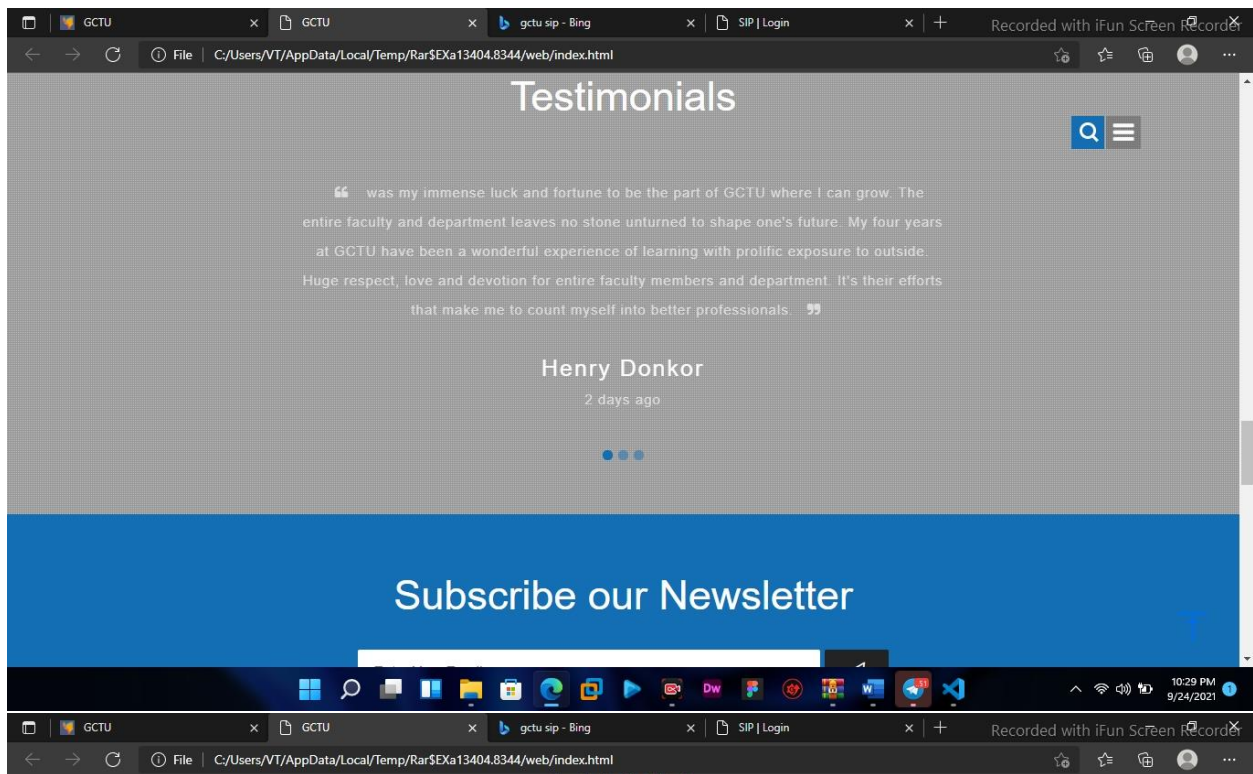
GCTU
GCTU
gctu sip - Bing
SIP | Login
Recorded with iFun Screen Recorder
File | C:/Users/VT/AppData/Local/Temp/Rar$EXa13404.8344/web/index.html

Testimonials

“ was my immense luck and fortune to be the part of GCTU where I can grow. The entire faculty and department leaves no stone unturned to shape one's future. My four years at GCTU have been a wonderful experience of learning with prolific exposure to outside. Huge respect, love and devotion for entire faculty members and department. It's their efforts that make me to count myself into better professionals. ”

Henry Donkor
2 days ago

Subscribe our Newsletter

10:29 PM
9/24/2021

GCTU
GCTU
gctu sip - Bing
SIP | Login
Recorded with iFun Screen Recorder
File | C:/Users/VT/AppData/Local/Temp/Rar$EXa13404.8344/web/index.html